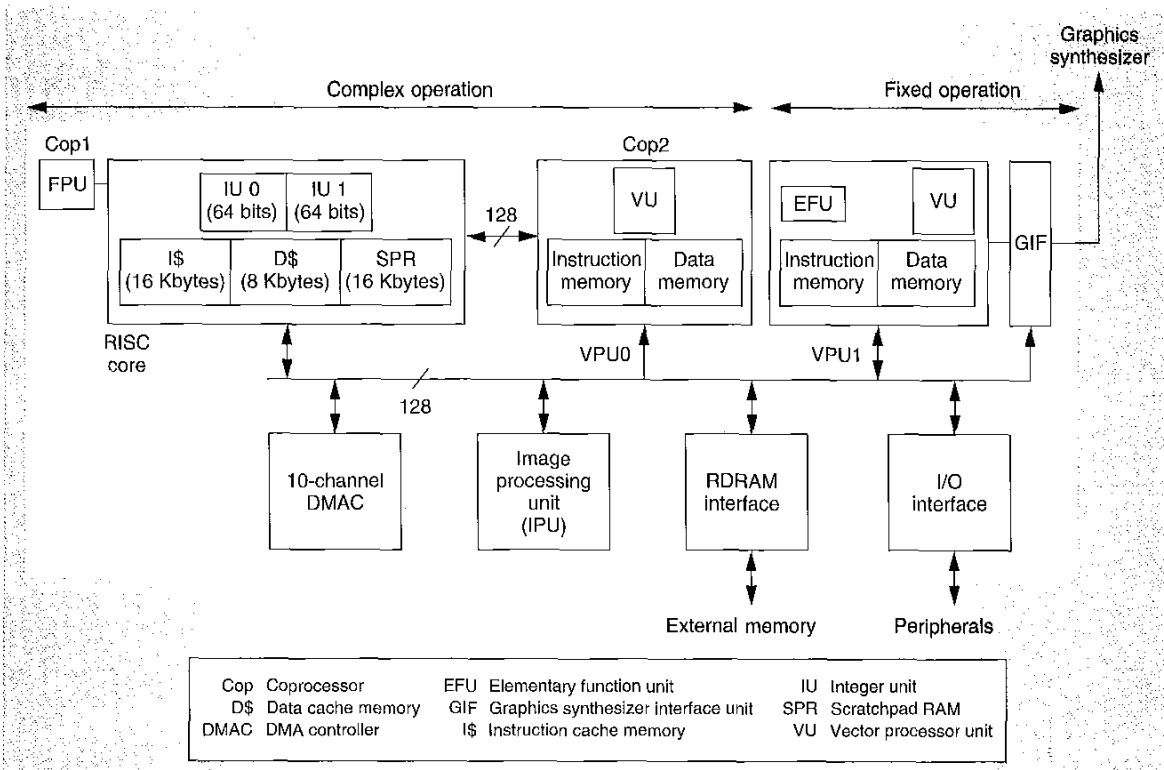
Graphics synthesizer

Complex operation

Fixed operation

Cop1

FPU

IU 0 (64 bits)

IU 1 (64 bits)

I$ (16 Kbytes)

D$ (8 Kbytes)

SPR (16 Kbytes)

RISC core

128

Cop2

VU

Instruction memory

Data memory

VPU0

EFU

VU

Instruction memory

Data memory

VPU1

GIF

128

10-channel DMAC

Image processing unit (IPU)

RDRAM interface

I/O interface

External memory

Peripherals

| | | | | | |
|---|---|---|---|---|---|
| Cop | Coprocessor | EFU | Elementary function unit | IU | Integer unit |
| D$ | Data cache memory | GIF | Graphics synthesizer interface unit | SPR | Scratchpad RAM |
| DMAC | DMA controller | I$ | Instruction cache memory | VU | Vector processor unit |